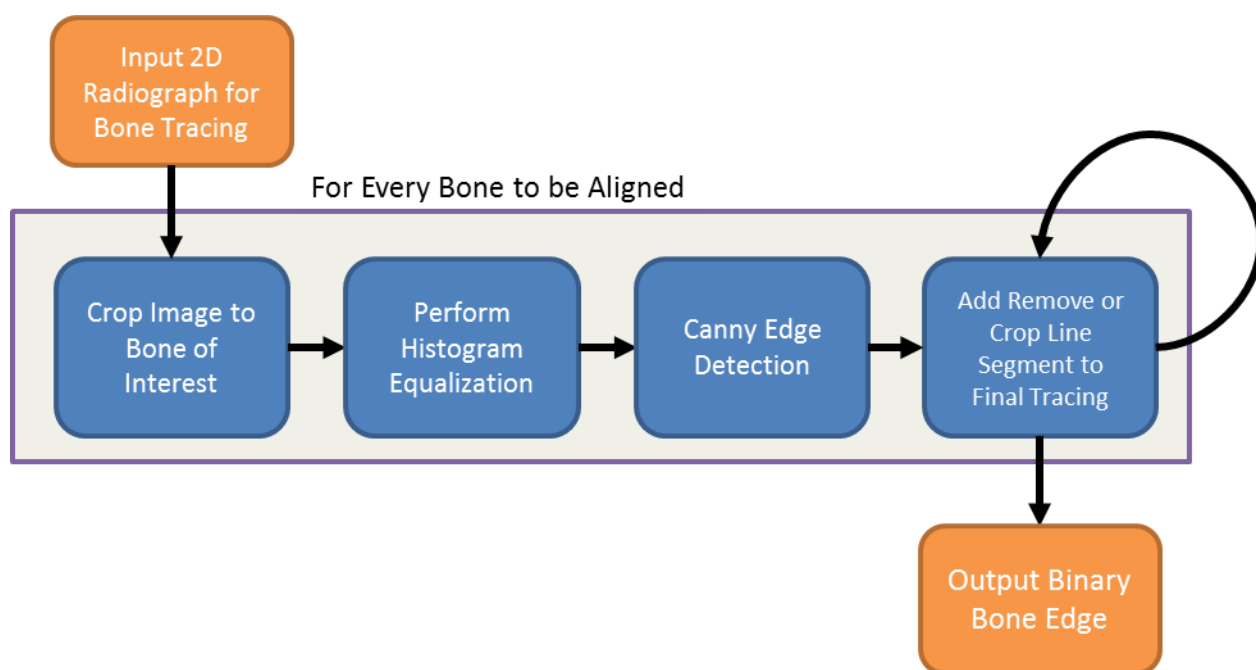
Input 2D Radiograph for Bone Tracing

For Every Bone to be Aligned

Crop Image to Bone of Interest

Perform Histogram Equalization

Canny Edge Detection

Add Remove or Crop Line Segment to Final Tracing

Output Binary Bone Edge